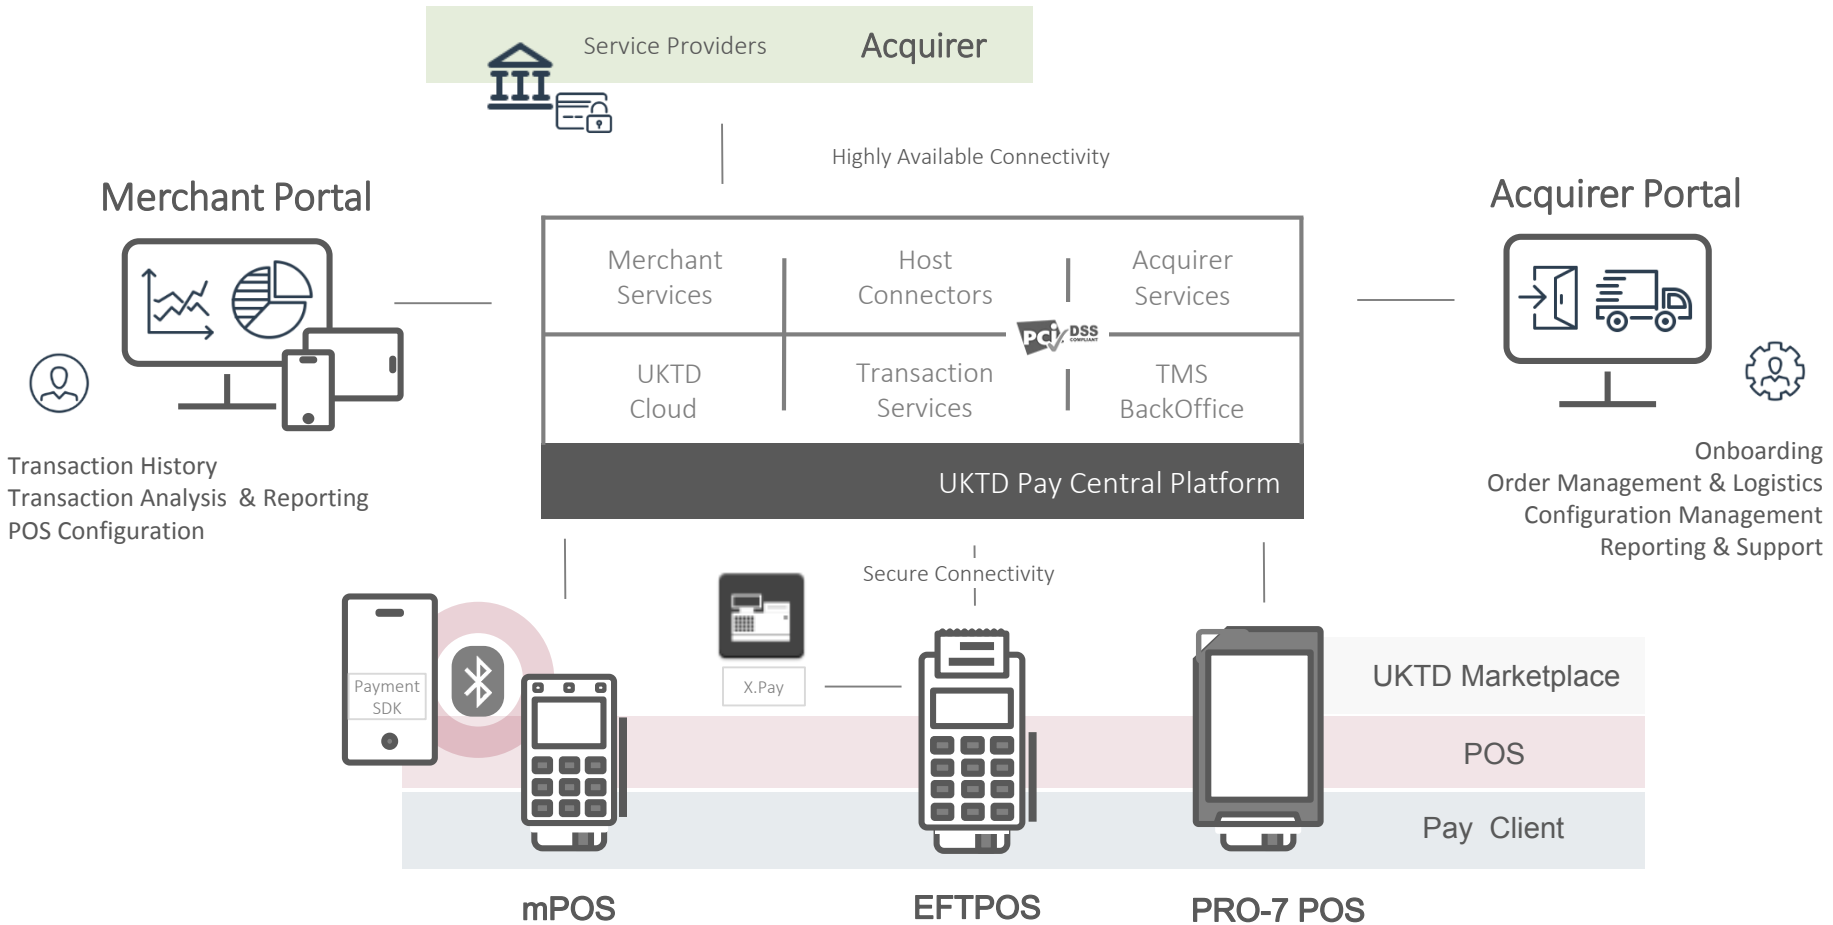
Service Providers

Acquirer

Highly Available Connectivity

Merchant Portal

Acquirer Portal

Merchant Services

Host Connectors

Acquirer Services

PCI DSS COMPLIANT

UKTD Cloud

Transaction Services

TMS BackOffice

UKTD Pay Central Platform

Transaction History
Transaction Analysis & Reporting
POS Configuration

Onboarding
Order Management & Logistics
Configuration Management
Reporting & Support

Secure Connectivity

Payment SDK

X.Pay

UKTD Marketplace

POS

Pay Client

mPOS

EFTPOS

PRO-7 POS